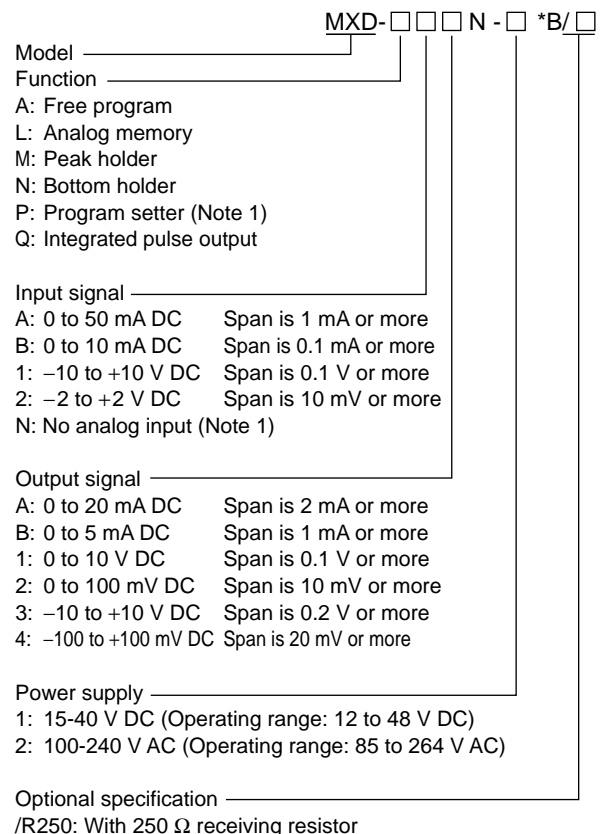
MXD-□□□N - □ *B/□

Model
Function
A: Free program
L: Analog memory
M: Peak holder
N: Bottom holder
P: Program setter (Note 1)
Q: Integrated pulse output

Input signal
A: 0 to 50 mA DC Span is 1 mA or more
B: 0 to 10 mA DC Span is 0.1 mA or more
1: −10 to +10 V DC Span is 0.1 V or more
2: −2 to +2 V DC Span is 10 mV or more
N: No analog input (Note 1)

Output signal
A: 0 to 20 mA DC Span is 2 mA or more
B: 0 to 5 mA DC Span is 1 mA or more
1: 0 to 10 V DC Span is 0.1 V or more
2: 0 to 100 mV DC Span is 10 mV or more
3: −10 to +10 V DC Span is 0.2 V or more
4: −100 to +100 mV DC Span is 20 mV or more

Power supply
1: 15-40 V DC (Operating range: 12 to 48 V DC)
2: 100-240 V AC (Operating range: 85 to 264 V AC)

Optional specification
/R250: With 250 Ω receiving resistor